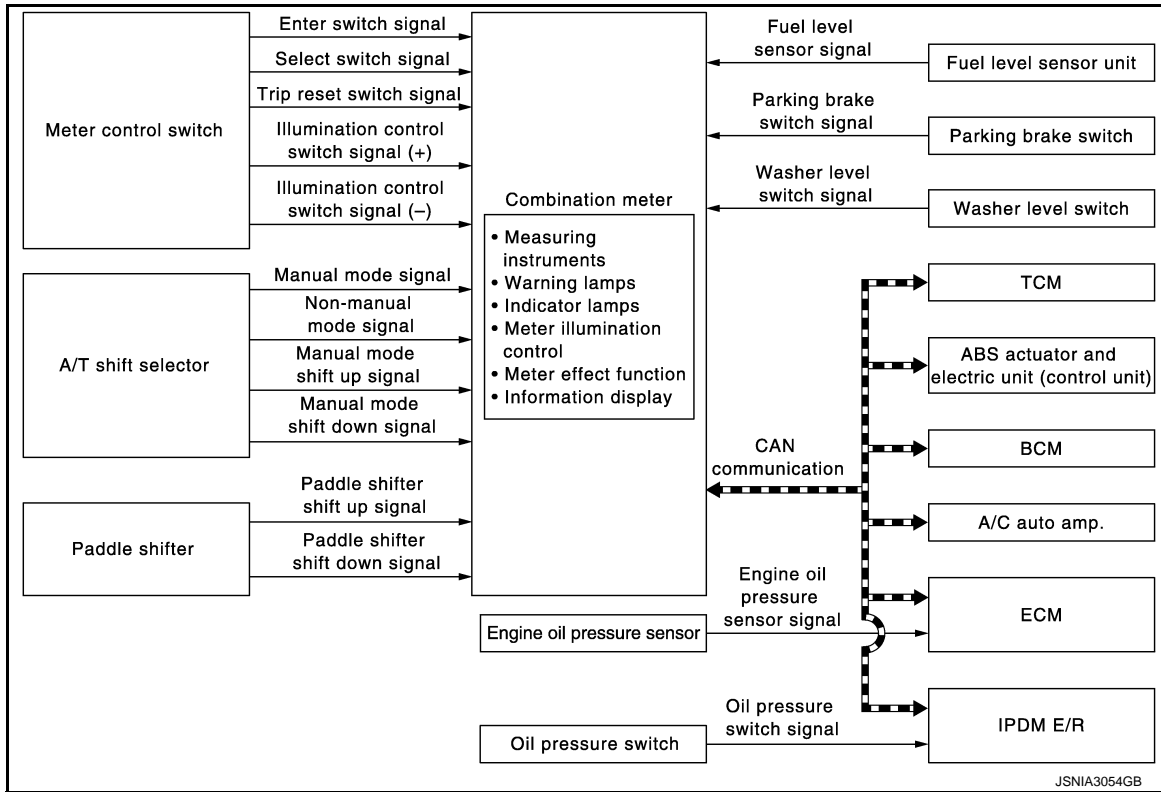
Meter control switch

Enter switch signal
Select switch signal
Trip reset switch signal
Illumination control switch signal (+)
Illumination control switch signal (–)

A/T shift selector

Manual mode signal
Non-manual mode signal
Manual mode shift up signal
Manual mode shift down signal

Paddle shifter

Paddle shifter shift up signal
Paddle shifter shift down signal

Combination meter

• Measuring instruments
• Warning lamps
• Indicator lamps
• Meter illumination control
• Meter effect function
• Information display

Fuel level sensor signal
Fuel level sensor unit

Parking brake switch signal
Parking brake switch

Washer level switch signal
Washer level switch

CAN communication

TCM

ABS actuator and electric unit (control unit)

BCM

A/C auto amp.

Engine oil pressure sensor
Engine oil pressure sensor signal
ECM

Oil pressure switch
Oil pressure switch signal
IPDM E/R

JSNIA3054GB